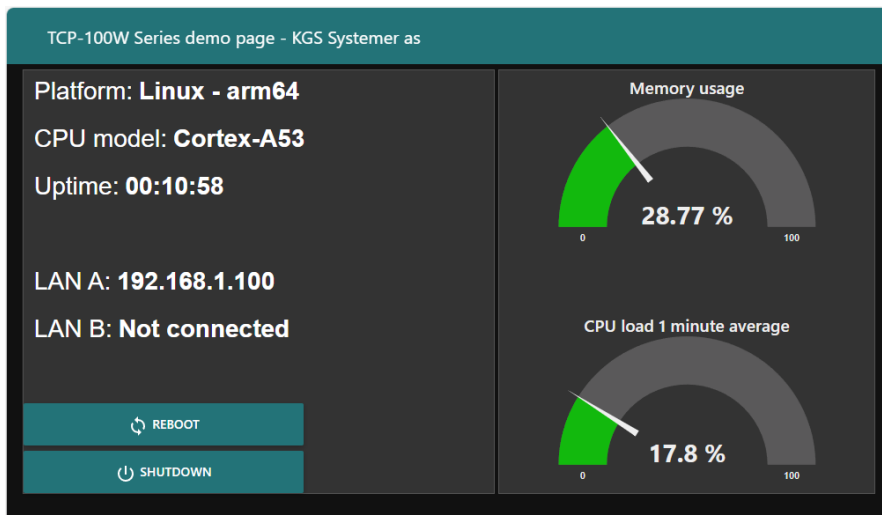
TCP-100W Series demo page - KGS Systemer as

Platform: Linux - arm64

CPU model: Cortex-A53

Uptime: 00:10:58

LAN A: 192.168.1.100

LAN B: Not connected

REBOOT

SHUTDOWN

Memory usage

28.77 %

0

100

CPU load 1 minute average

17.8 %

0

100